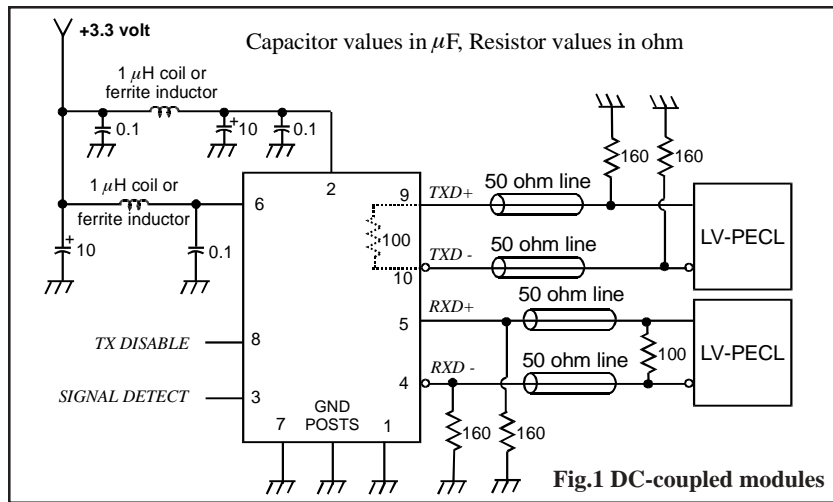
+3.3 volt

Capacitor values in $\mu$F, Resistor values in ohm

1 $\mu$H coil or ferrite inductor

0.1

+ 10

0.1

160

160

1 $\mu$H coil or ferrite inductor

2

9

TXD+

50 ohm line

6

100

TXD -

50 ohm line

LV-PECL

+ 10

0.1

10

RXD+

50 ohm line

5

TX DISABLE

8

100

LV-PECL

RXD -

50 ohm line

4

SIGNAL DETECT

3

GND POSTS

7

1

160

160

Fig.1 DC-coupled modules